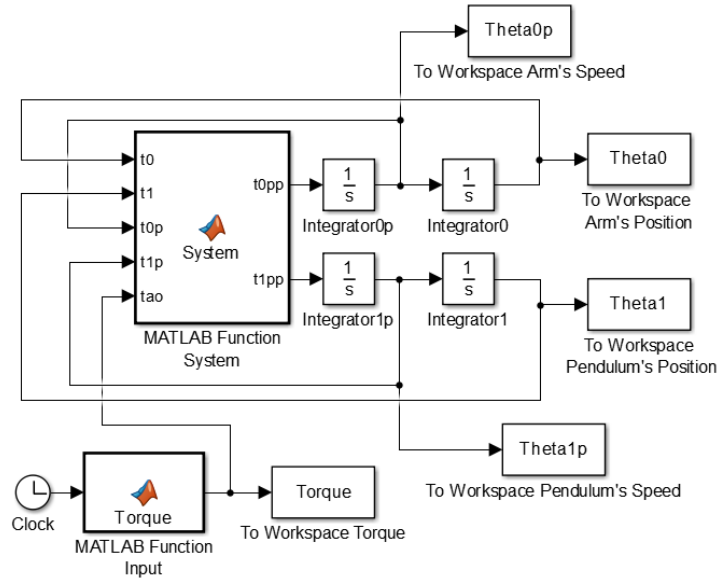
Theta0p
To Workspace Arm's Speed

t0
t1
t0p
t1p
tao
t0pp
t1pp
System
MATLAB Function
System

$\frac{1}{s}$
Integrator0p
$\frac{1}{s}$
Integrator0

Theta0
To Workspace
Arm's Position

$\frac{1}{s}$
Integrator1p
$\frac{1}{s}$
Integrator1

Theta1
To Workspace
Pendulum's Position

Theta1p
To Workspace Pendulum's Speed

Clock
Torque
MATLAB Function
Input

Torque
To Workspace Torque